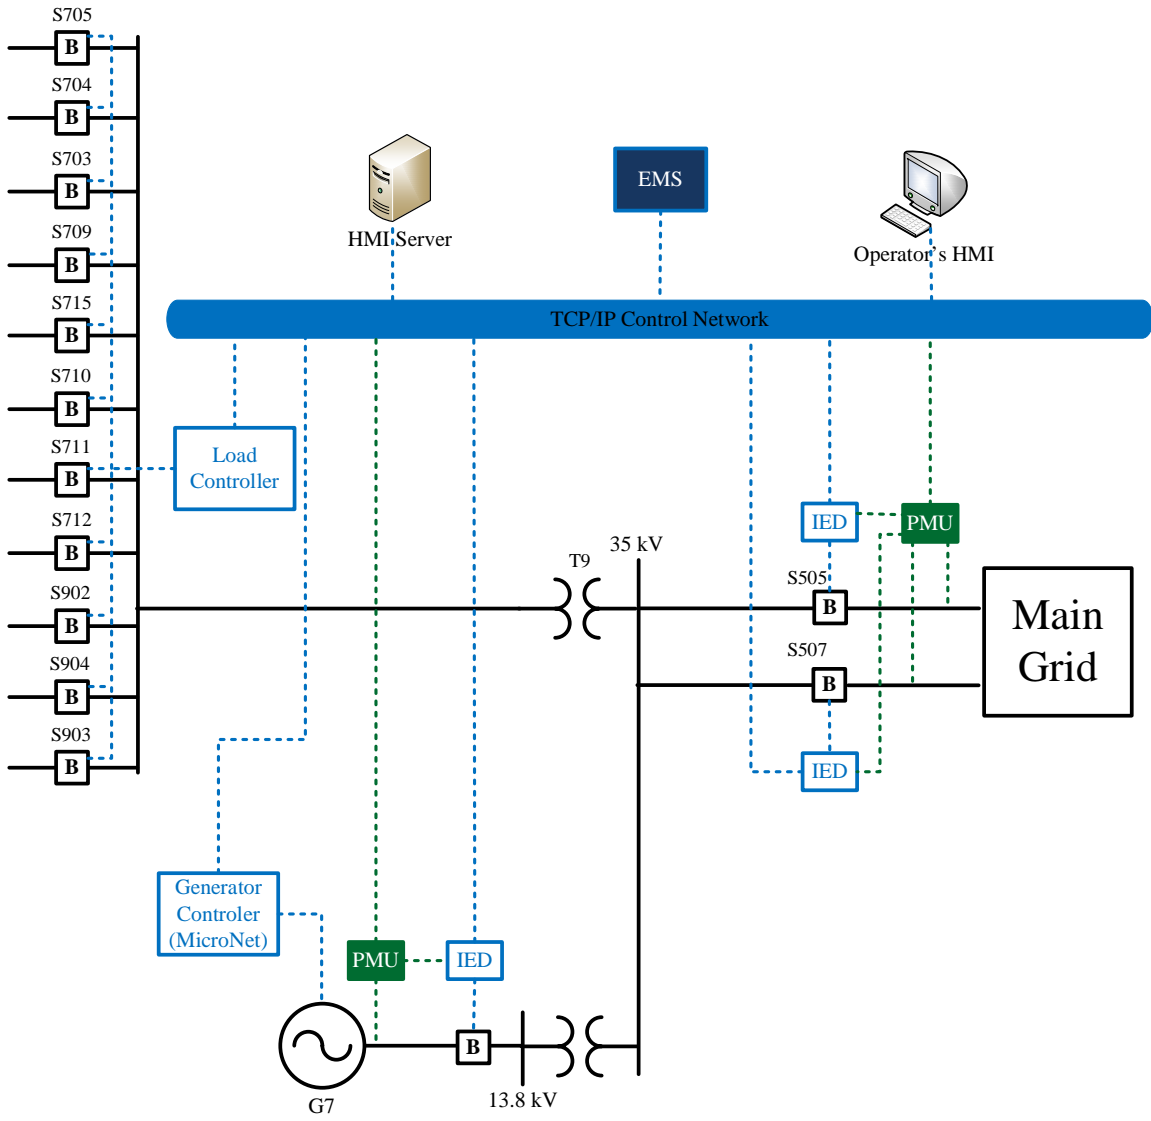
S705
B
S704
B
S703
B
S709
B
S715
B
S710
B
S711
B
S712
B
S902
B
S904
B
S903
B

HMI Server

EMS

Operator's HMI

TCP/IP Control Network

Load Controller

IED

PMU

T9

35 kV

S505

B

S507

B

Main Grid

IED

Generator Controler (MicroNet)

PMU

IED

B

G7

13.8 kV